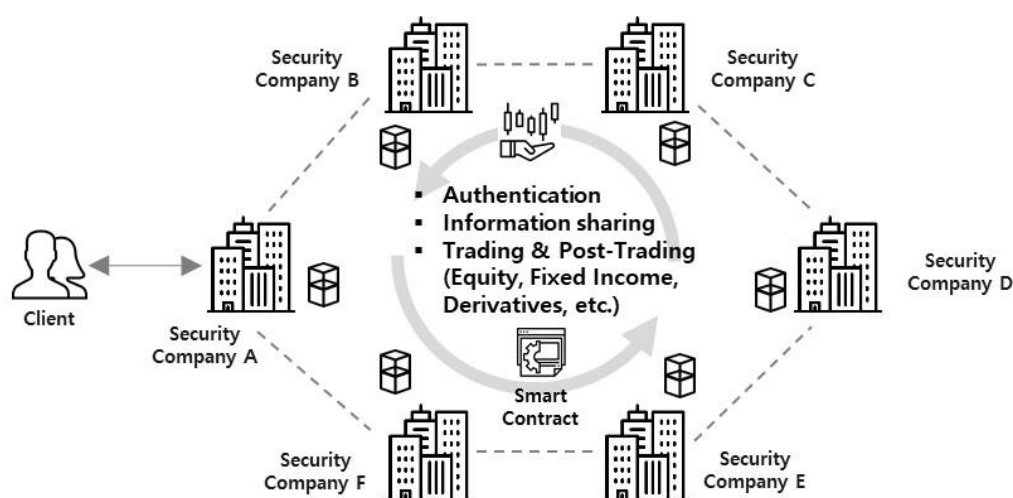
Security Company B

Security Company C

Client

Security Company A

▪ Authentication
▪ Information sharing
▪ Trading & Post-Trading (Equity, Fixed Income, Derivatives, etc.)

Security Company D

Smart Contract

Security Company F

Security Company E